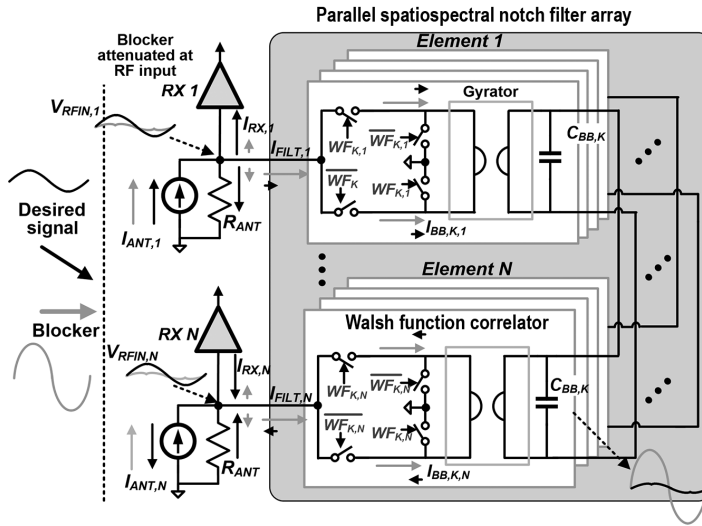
Parallel spatiospectral notch filter array

Blocker attenuated at RF input

Element 1

RX 1

$V_{RFIN,1}$

$I_{RX,1}$

$I_{FILT,1}$

Gyrator

$\overline{WF_{K,1}}$

$WF_{K,1}$

$\overline{WF_{K}}$

$WF_{K,1}$

$C_{BB,K}$

Desired signal

$I_{ANT,1}$

$R_{ANT}$

$I_{BB,K,1}$

Element N

RX N

Blocker

Walsh function correlator

$V_{RFIN,N}$

$I_{RX,N}$

$I_{FILT,N}$

$WF_{K,N}$

$\overline{WF_{K,N}}$

$\overline{WF_{K}}$

$WF_{K,N}$

$C_{BB,K}$

$I_{ANT,N}$

$R_{ANT}$

$I_{BB,K,N}$